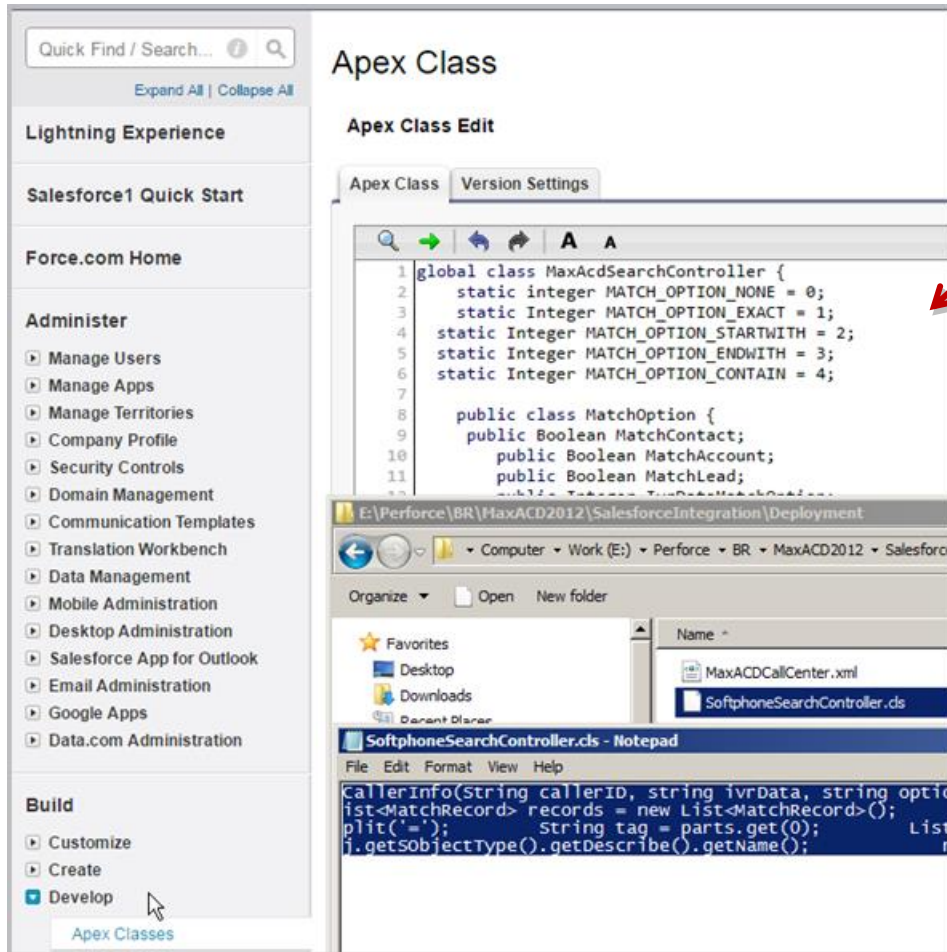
Quick Find / Search...

Expand All | Collapse All

Lightning Experience

Salesforce1 Quick Start

Force.com Home

Administer

Manage Users
Manage Apps
Manage Territories
Company Profile
Security Controls
Domain Management
Communication Templates
Translation Workbench
Data Management
Mobile Administration
Desktop Administration
Salesforce App for Outlook
Email Administration
Google Apps
Data.com Administration

Build

Customize
Create
Develop
Apex Classes

Apex Class

Apex Class Edit

Apex Class | Version Settings

A A

1 global class MaxAcdSearchController {
2 static integer MATCH_OPTION_NONE = 0;
3 static integer MATCH_OPTION_EXACT = 1;
4 static Integer MATCH_OPTION_STARTWITH = 2;
5 static Integer MATCH_OPTION_ENDWITH = 3;
6 static Integer MATCH_OPTION_CONTAIN = 4;
7
8 public class MatchOption {
9 public Boolean MatchContact;
10 public Boolean MatchAccount;
11 public Boolean MatchLead;

E:\Perforce\BR\MaxACD2012\SalesforceIntegration\Deployment

Computer ▸ Work (E:) ▸ Perforce ▸ BR ▸ MaxACD2012 ▸ Salesforc

Organize ▾ Open New folder

Favorites
Desktop
Downloads
Recent Places

Name

MaxACDCallCenter.xml
SoftphoneSearchController.cls

SoftphoneSearchController.cls - Notepad

File Edit Format View Help

CallerInfo(String callerID, string ivrData, string optio
ist<MatchRecord> records = new List<MatchRecord>();
plit('='); String tag = parts.get(0); List
j.getSObjectType().getDescribe().getName();